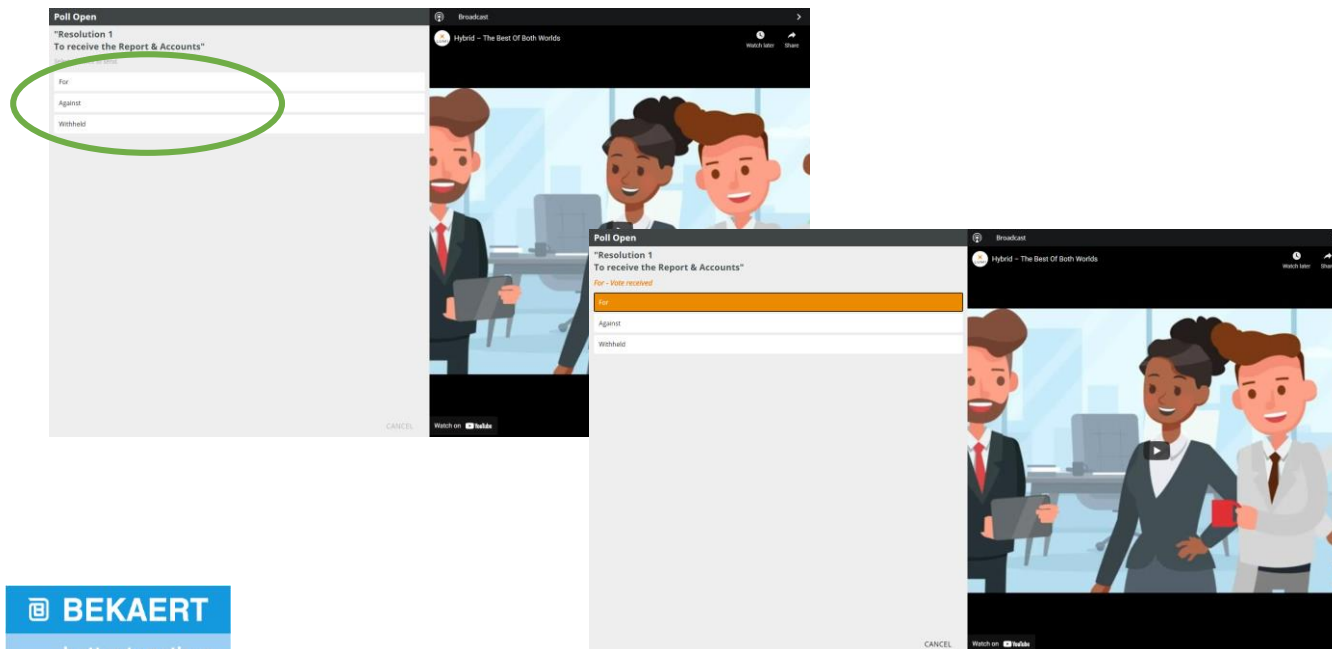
Poll Open
"Resolution 1
To receive the Report & Accounts"
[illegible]
For
Against
Withheld
CANCEL

Broadcast
Hybrid – The Best Of Both Worlds
Watch later
Share
Watch on YouTube

Poll Open
"Resolution 1
To receive the Report & Accounts"
For - Vote received
For
Against
Withheld
CANCEL

Broadcast
Hybrid – The Best Of Both Worlds
Watch later
Share
Watch on YouTube

BEKAERT
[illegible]